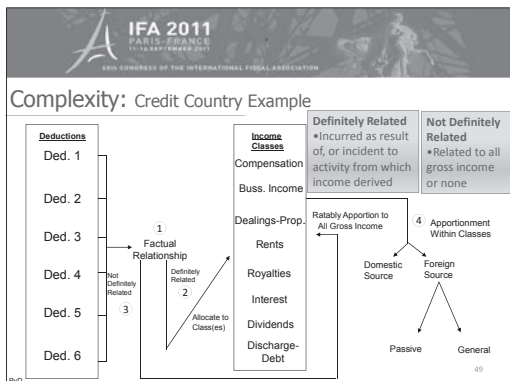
IFA 2011
PARIS-FRANCE
11-16 SEPTEMBER 2011
65th CONGRESS OF THE INTERNATIONAL FISCAL ASSOCIATION

Complexity: Credit Country Example

Deductions
Ded. 1
Ded. 2
Ded. 3
Ded. 4
Ded. 5
Ded. 6

1 Factual Relationship

Not Definitely Related
3

Definitely Related
2

Allocate to Class(es)

Income Classes
Compensation
Buss. Income
Dealings-Prop.
Rents
Royalties
Interest
Dividends
Discharge-Debt

Definitely Related
•Incurred as result of, or incident to activity from which income derived

Not Definitely Related
•Related to all gross income or none

Ratably Apportion to All Gross Income

4 Apportionment Within Classes

Domestic Source

Foreign Source

Passive

General

49